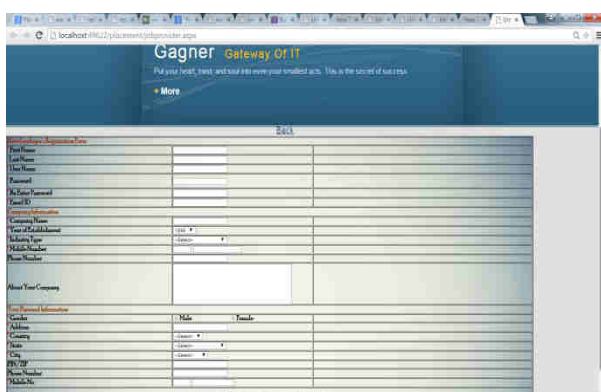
localhost:49622/placement/jobprovider.aspx

Gagner Gateway Of IT

Put your heart, mind, and soul into even your smallest acts. This is the secret of success.

More

Back

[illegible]

First Name

Last Name

User Name

Password

Re Enter Password

Email ID

Company Information

Company Name

Year of Establishment

Industry Type

Mobile Number

Phone Number

About Your Company

Your Personal Information

Gender

Male

Female

Address

Country

State

City

PIN/ZIP

Phone Number

Mobile No